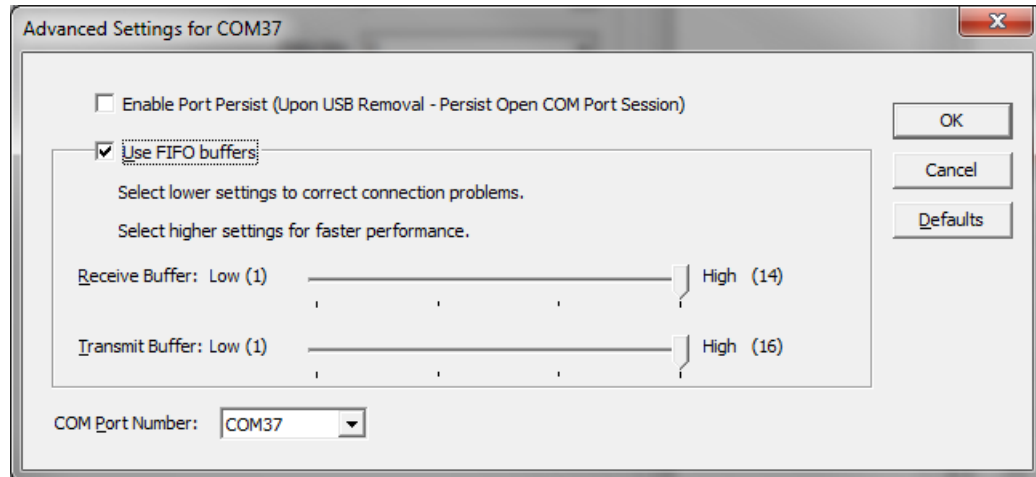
Advanced Settings for COM37

X

Enable Port Persist (Upon USB Removal - Persist Open COM Port Session)

Use FIFO buffers

Select lower settings to correct connection problems.

Select higher settings for faster performance.

Receive Buffer: Low (1) High (14)

Transmit Buffer: Low (1) High (16)

COM Port Number: COM37

OK

Cancel

Defaults